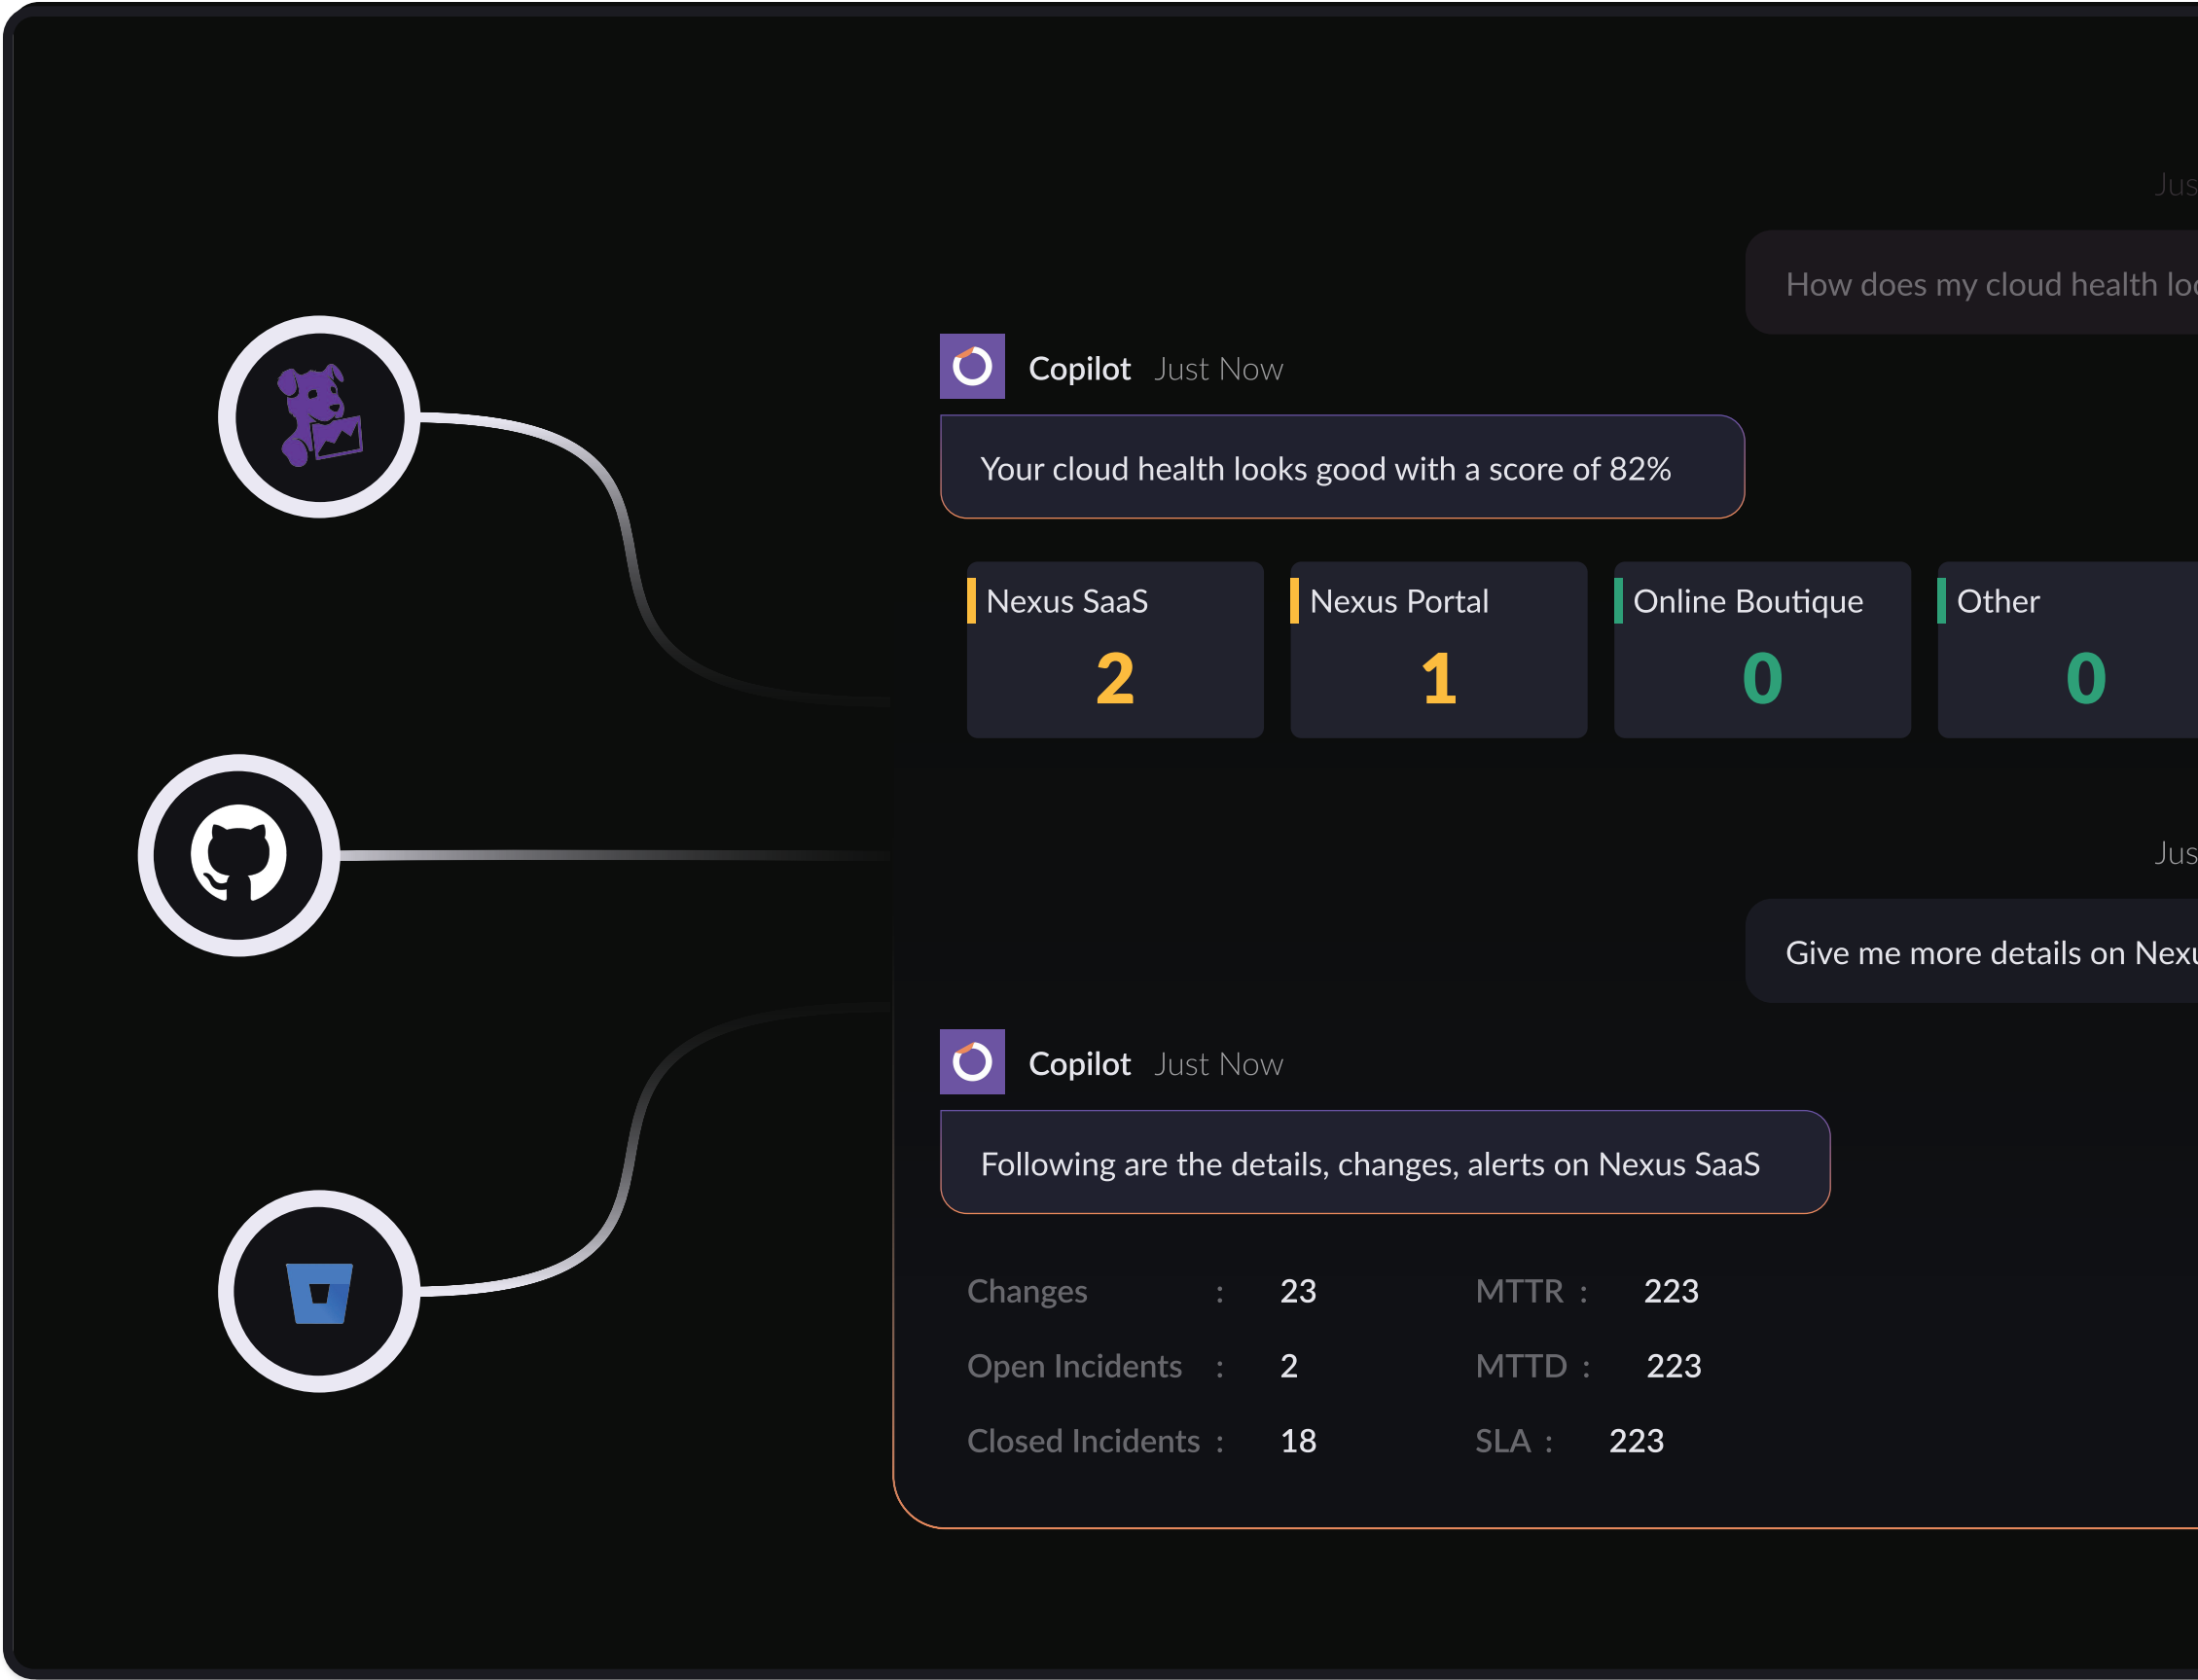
Jus

How does my cloud health lo

Copilot Just Now

Your cloud health looks good with a score of 82%

| Nexus SaaS | Nexus Portal | Online Boutique | Other |
|---|---|---|---|
| 2 | 1 | 0 | 0 |

Jus

Give me more details on Nexu

Copilot Just Now

Following are the details, changes, alerts on Nexus SaaS

Changes : 23
Open Incidents : 2
Closed Incidents : 18

MTTR : 223
MTTD : 223
SLA : 223